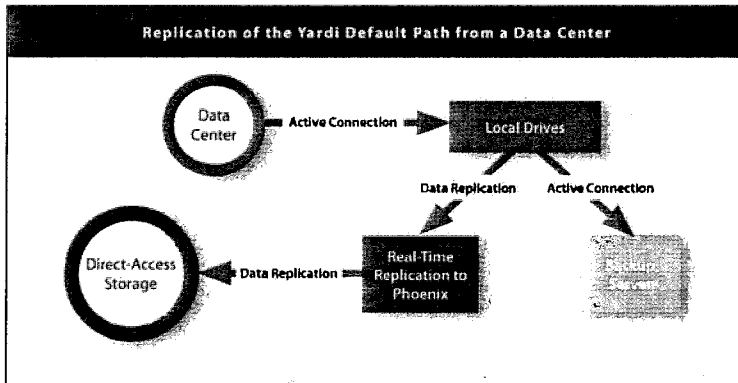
Replication of the Yardi Default Path from a Data Center

Data Center

Active Connection

Local Drives

Data Replication

Active Connection

Direct-Access Storage

Data Replication

Real-Time Replication to Phoenix

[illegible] Servers